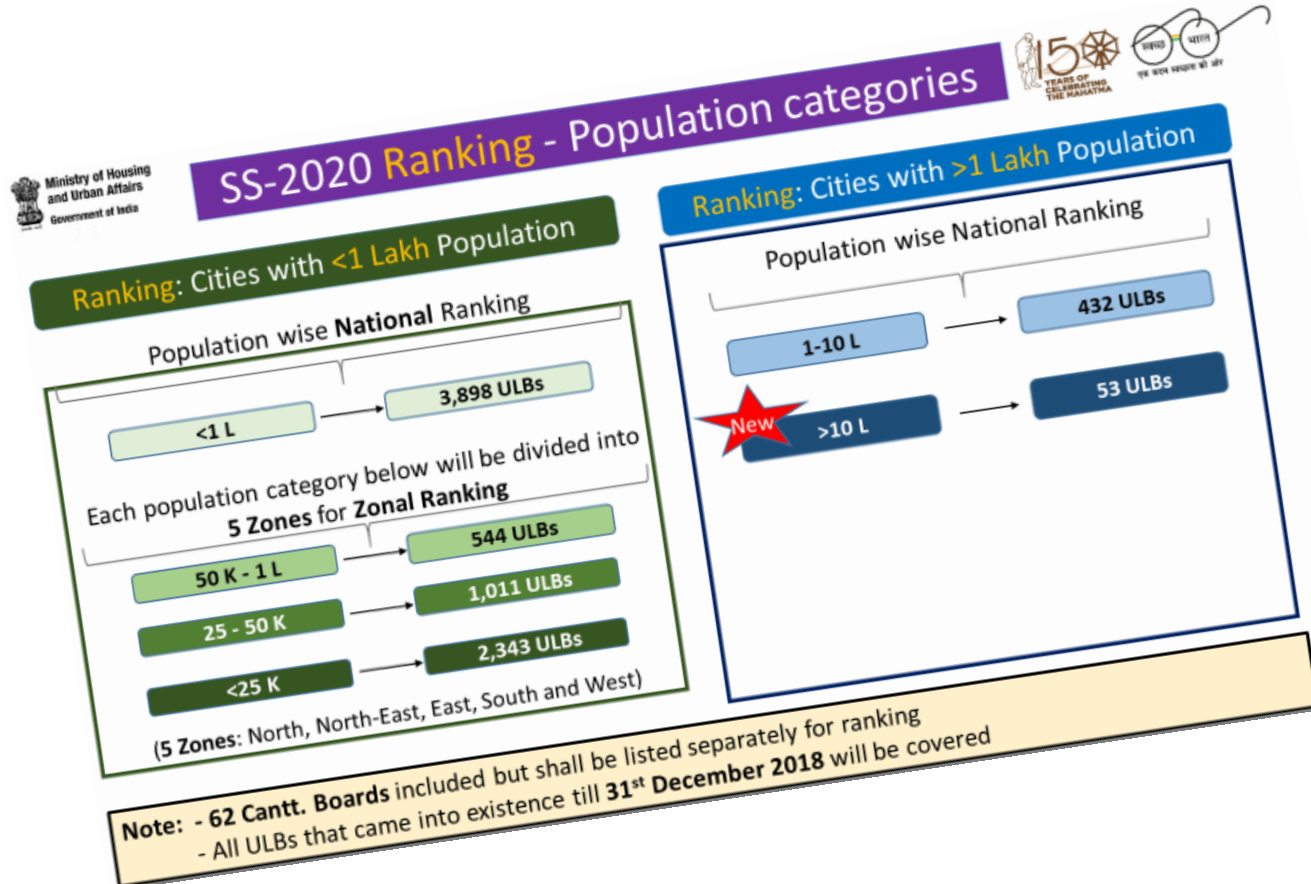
Ministry of Housing and Urban Affairs
Government of India

SS-2020 Ranking - Population categories

150 YEARS OF CELEBRATING THE MAHATMA

स्वच्छ भारत
एक कदम स्वच्छता की ओर

Ranking: Cities with <1 Lakh Population

Population wise National Ranking

<1 L → 3,898 ULBs

Each population category below will be divided into 5 Zones for Zonal Ranking

50 K - 1 L → 544 ULBs

25 - 50 K → 1,011 ULBs

<25 K → 2,343 ULBs

(5 Zones: North, North-East, East, South and West)

Ranking: Cities with >1 Lakh Population

Population wise National Ranking

1-10 L → 432 ULBs

New

>10 L → 53 ULBs

Note: - 62 Cantt. Boards included but shall be listed separately for ranking
- All ULBs that came into existence till 31$^{st}$ December 2018 will be covered